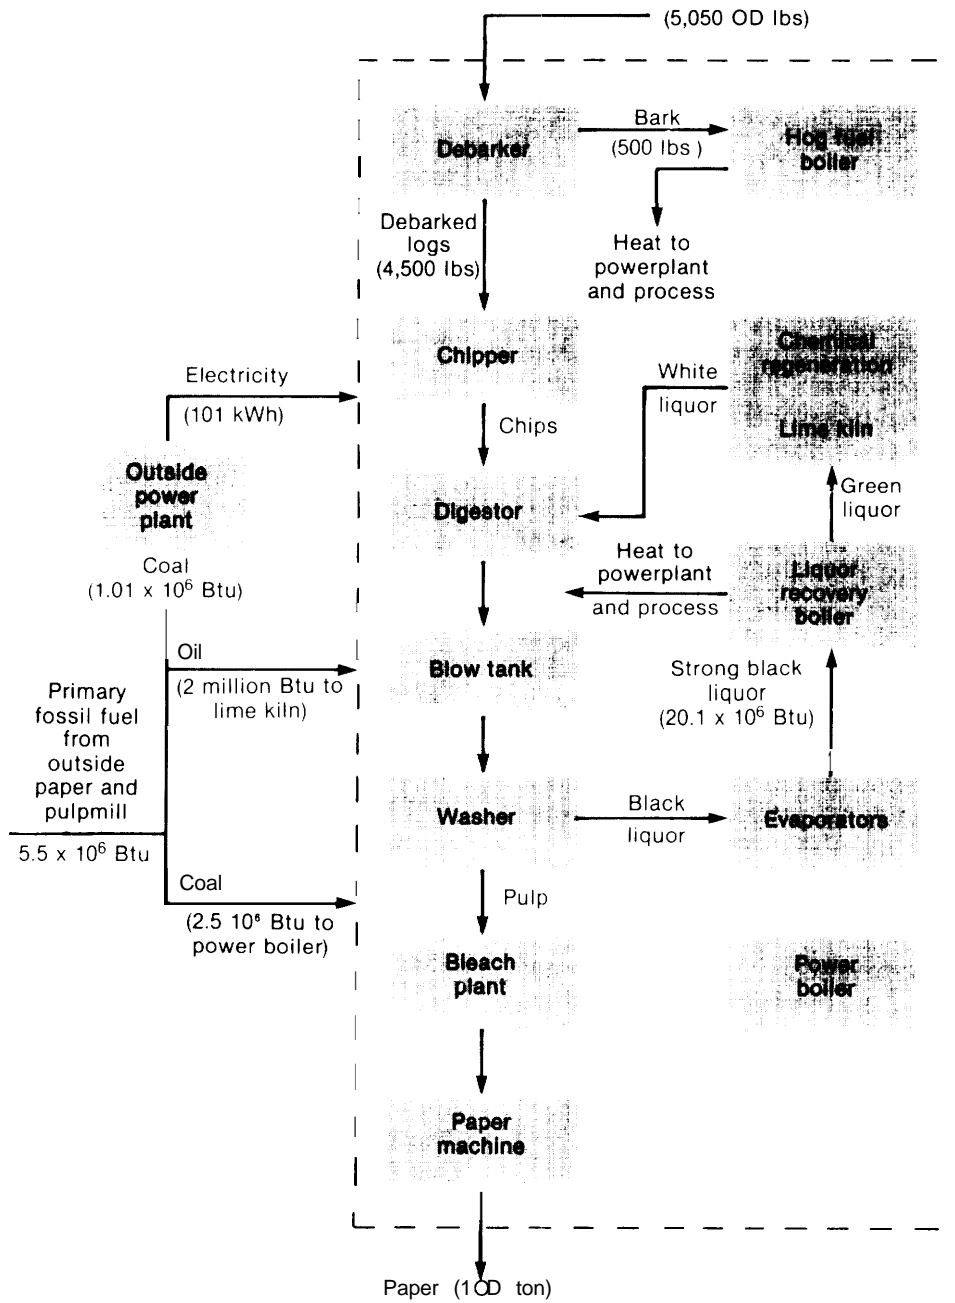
(5,050 OD lbs)

Debarker

Bark
(500 lbs )

Hog fuel boiler

Heat to powerplant and process

Debarked logs (4,500 lbs)

Chipper

Chemical regeneration

Lime kiln

White liquor

Electricity
(101 kWh)

Chips

Outside power plant

Coal
(1.01 x $10^6$ Btu)

Digestor

Green liquor

Heat to powerplant and process

Liquor recovery boiler

Oil
(2 million Btu to lime kiln)

Blow tank

Strong black liquor
(20.1 x $10^6$ Btu)

Primary fossil fuel from outside paper and pulpmill

5.5 x $10^6$ Btu

Washer

Black liquor

Evaporators

Pulp

Coal
(2.5 $10^6$ Btu to power boiler)

Bleach plant

Power boiler

Paper machine

Paper (1 OD ton)